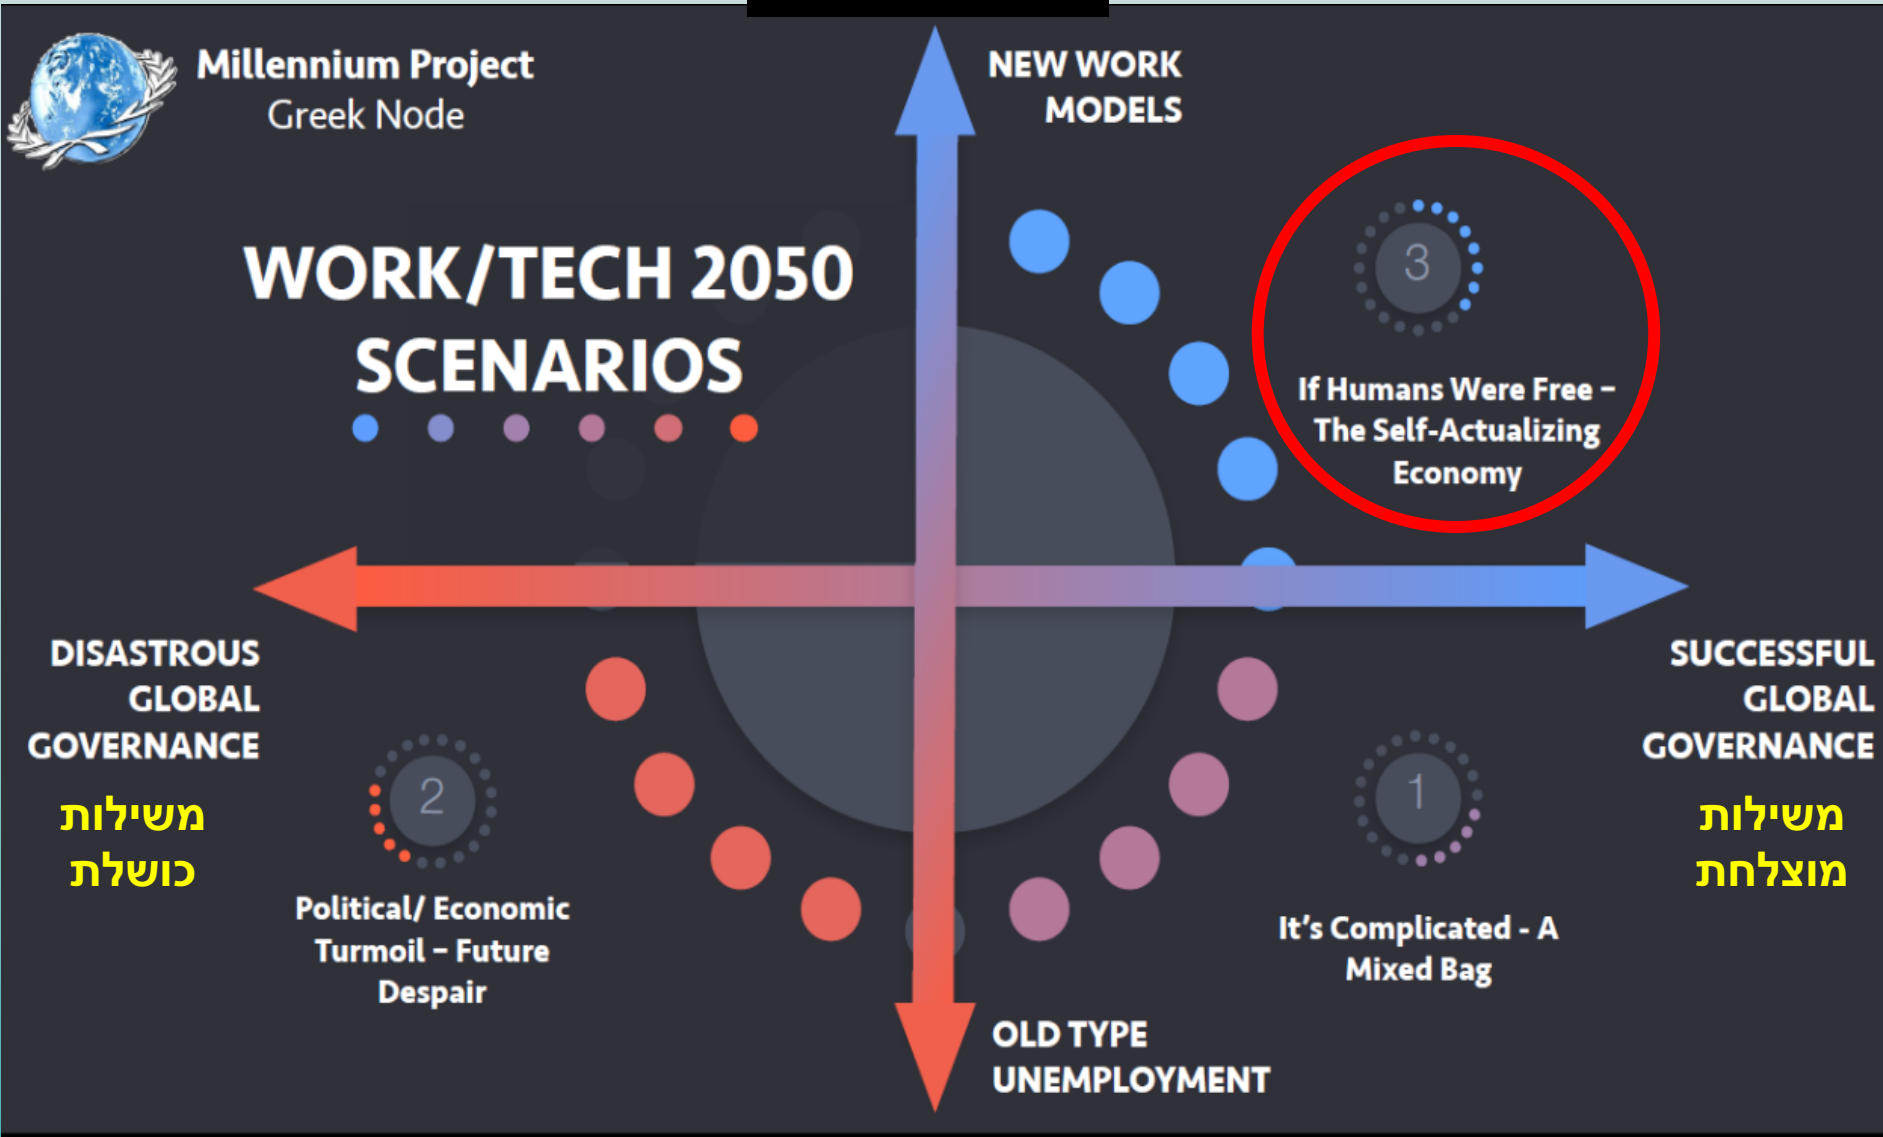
Millennium Project
Greek Node

WORK/TECH 2050 SCENARIOS

NEW WORK MODELS

3

If Humans Were Free – The Self-Actualizing Economy

DISASTROUS GLOBAL GOVERNANCE

משילות כושלת

SUCCESSFUL GLOBAL GOVERNANCE

משילות מוצלחת

2

Political/ Economic Turmoil – Future Despair

1

It's Complicated - A Mixed Bag

OLD TYPE UNEMPLOYMENT